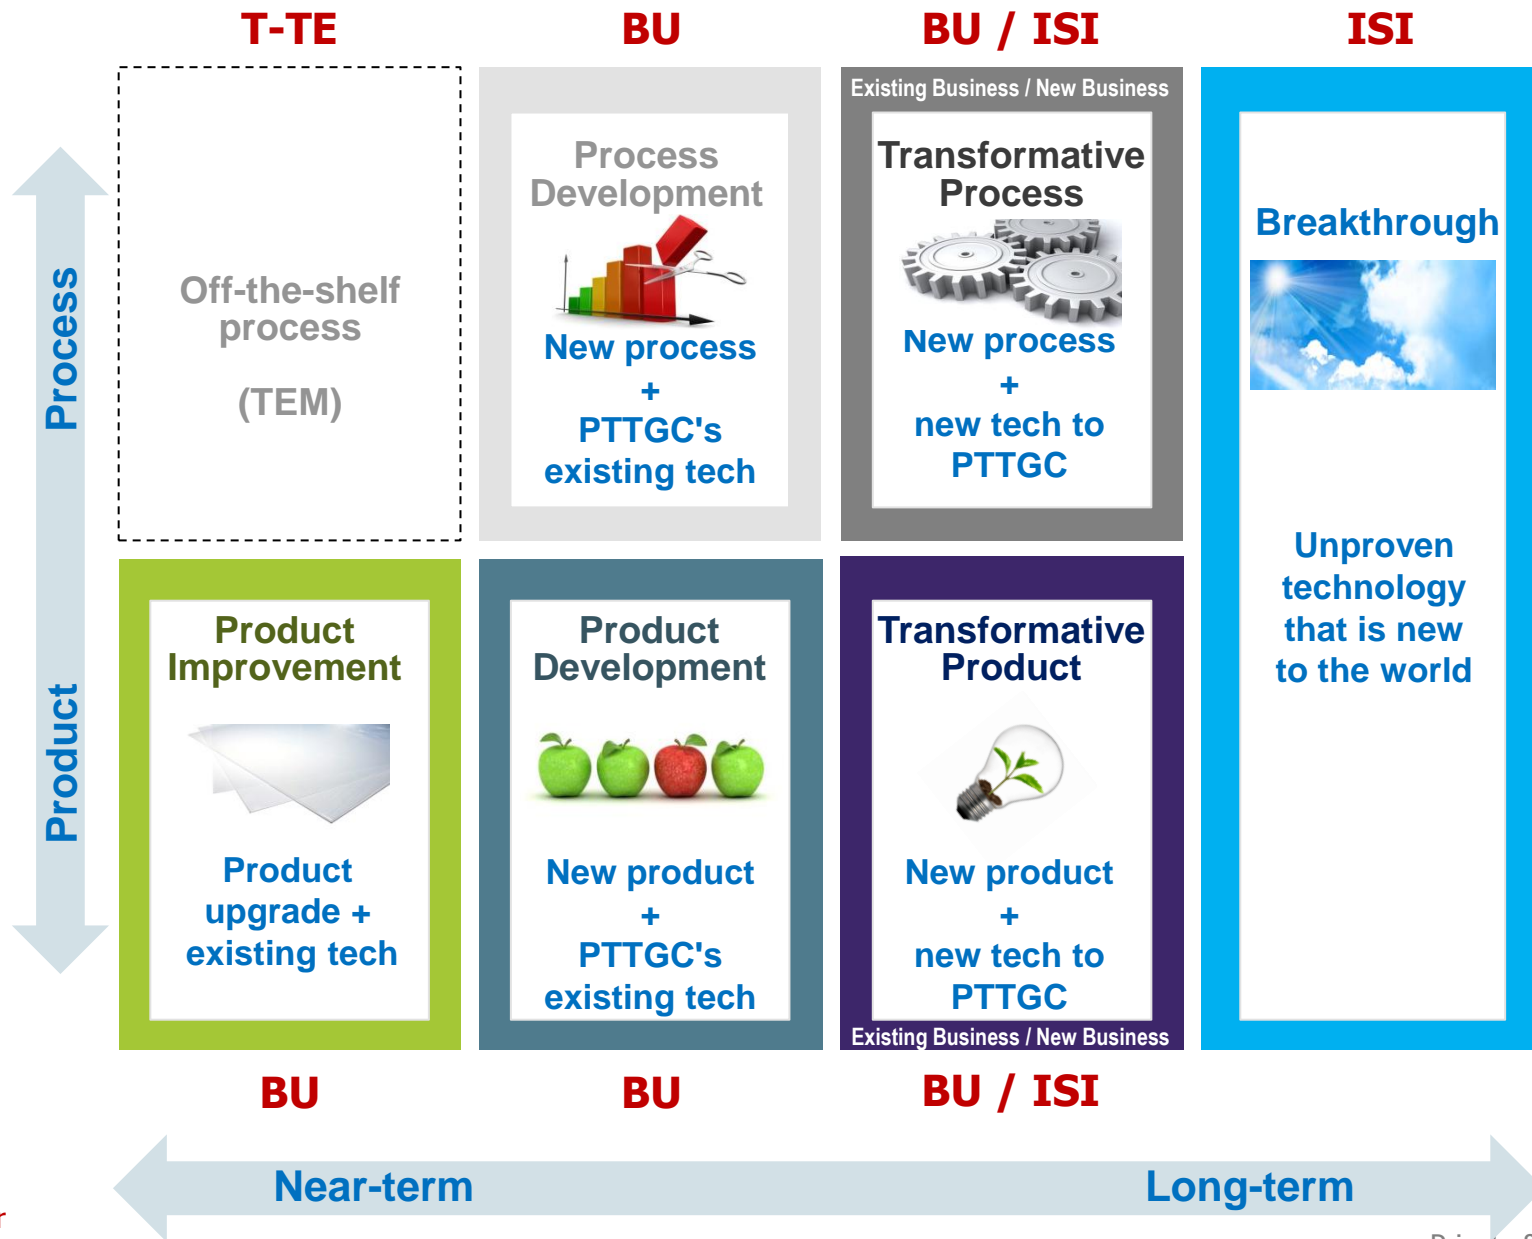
T-TE BU BU / ISI ISI

Process

Product

Off-the-shelf process

(TEM)

Process Development

New process + PTTGC's existing tech

Existing Business / New Business

Transformative Process

New process + new tech to PTTGC

Breakthrough

Unproven technology that is new to the world

Product Improvement

Product upgrade + existing tech

Product Development

New product + PTTGC's existing tech

Transformative Product

New product + new tech to PTTGC

Existing Business / New Business

BU BU BU / ISI

Near-term Long-term